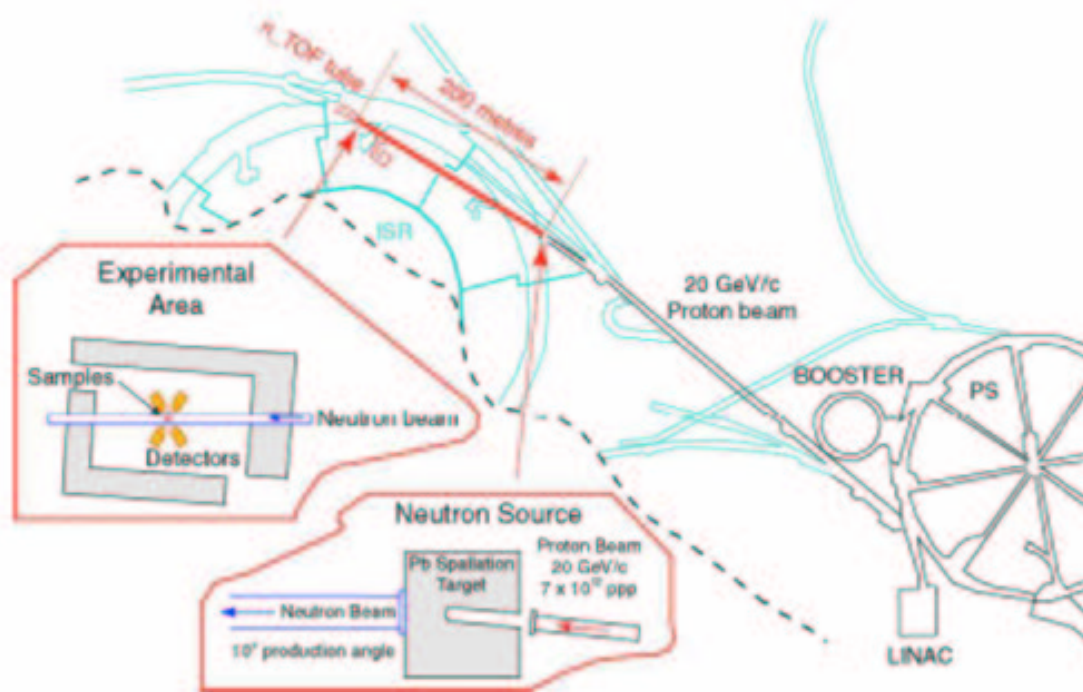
n_TOF tube
200 metres
ISR
20 GeV/c
Proton beam
Experimental Area
Samples
Neutron beam
Detectors
BOOSTER
PS
Neutron Source
Pb Spallation Target
Proton Beam
20 GeV/c
$7 \times 10^{12}$ ppp
Neutron Beam
$10^{\circ}$ production angle
LINAC